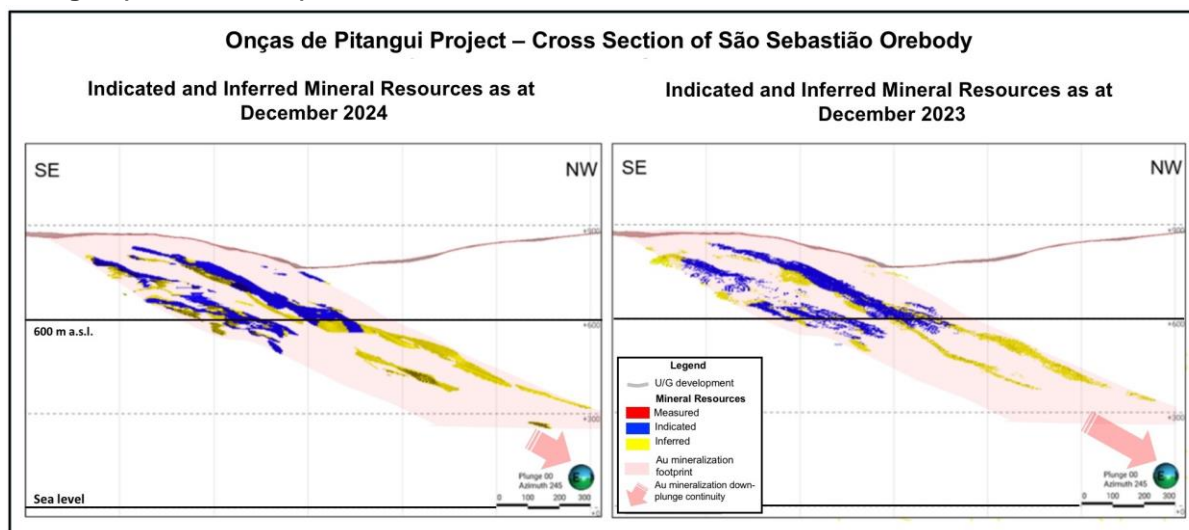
Onças de Pitangui Project – Cross Section of São Sebastião Orebody

Indicated and Inferred Mineral Resources as at December 2024

SE

NW

+900

600 m a.s.l.

+600

+300

Plunge 00
Azimuth 245

0 100 200 300

Sea level

Indicated and Inferred Mineral Resources as at December 2023

SE

NW

+900

+600

+300

Legend

U/G development

Mineral Resources

Measured

Indicated

Inferred

Au mineralization footprint

Au mineralization down-plunge continuity

Plunge 00
Azimuth 245

0 100 200 300